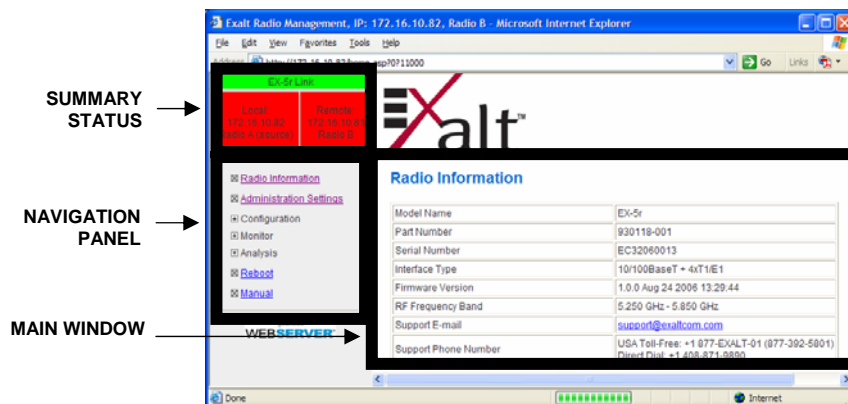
Exalt Radio Management, IP: 172.16.10.82, Radio B - Microsoft Internet Explorer

File Edit View Favorites Tools Help

Address http://172.16.10.82/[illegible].asp?0711000

Go Links

SUMMARY STATUS

EX-5r Link

Local 172.16.10.82 Radio A (source)

Remote 172.16.10.8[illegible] Radio B

Exalt™

NAVIGATION PANEL

Radio Information

Administration Settings

Configuration

Monitor

Analysis

Reboot

Manual

MAIN WINDOW

WEBSERVER

Radio Information

| | |
|---|---|
| Model Name | EX-5r |
| Part Number | 930118-001 |
| Serial Number | EC32060013 |
| Interface Type | 10/100BaseT + 4xT1/E1 |
| Firmware Version | 1.0.0 Aug 24 2006 13:29:44 |
| RF Frequency Band | 5.250 GHz - 5.850 GHz |
| Support E-mail | support@exaltcom.com |
| Support Phone Number | USA Toll-Free: +1 877-EXALT-01 (877-392-5801) Direct Dial: +1 408-871-9890 |

Done

Internet